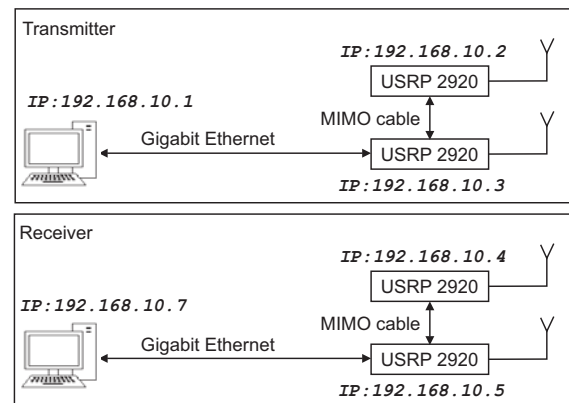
Transmitter

IP:192.168.10.2

USRP 2920

IP:192.168.10.1

MIMO cable

Gigabit Ethernet

USRP 2920

IP:192.168.10.3

Receiver

IP:192.168.10.4

USRP 2920

IP:192.168.10.7

MIMO cable

Gigabit Ethernet

USRP 2920

IP:192.168.10.5